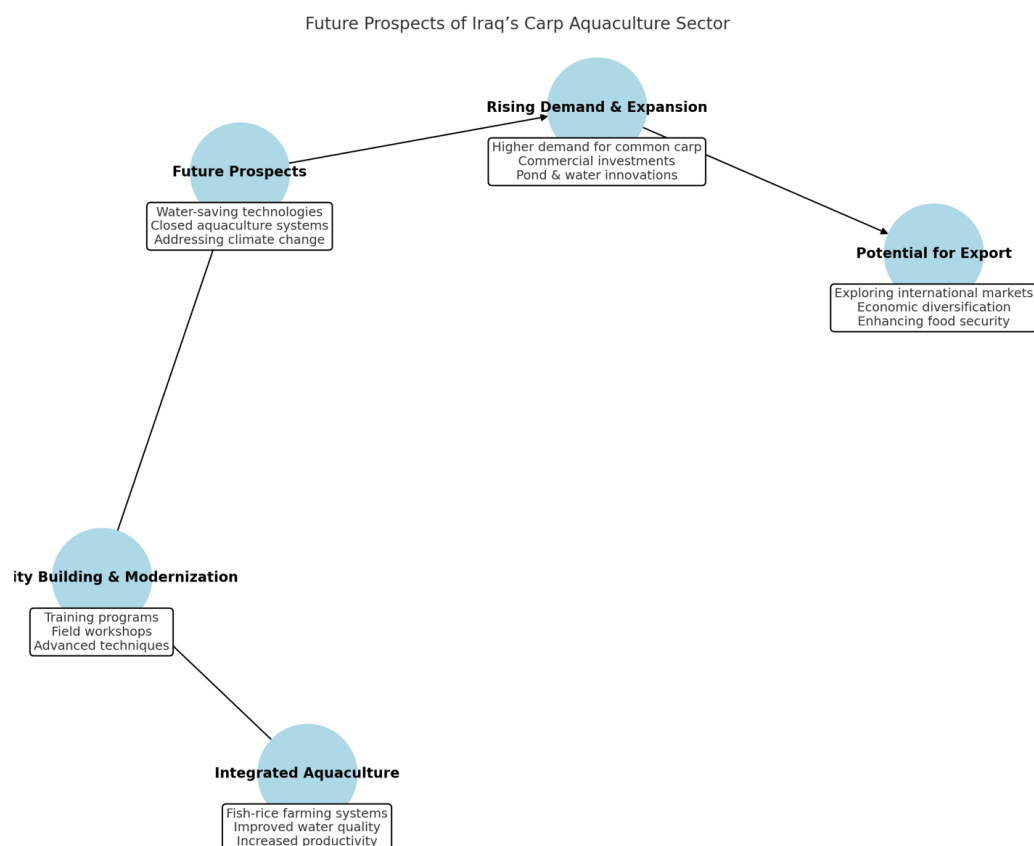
Future Prospects of Iraq’s Carp Aquaculture Sector

Future Prospects
Water-saving technologies
Closed aquaculture systems
Addressing climate change

Rising Demand & Expansion
Higher demand for common carp
Commercial investments
Pond & water innovations

Potential for Export
Exploring international markets
Economic diversification
Enhancing food security

ity Building & Modernization
Training programs
Field workshops
Advanced techniques

Integrated Aquaculture
Fish-rice farming systems
Improved water quality
Increased productivity